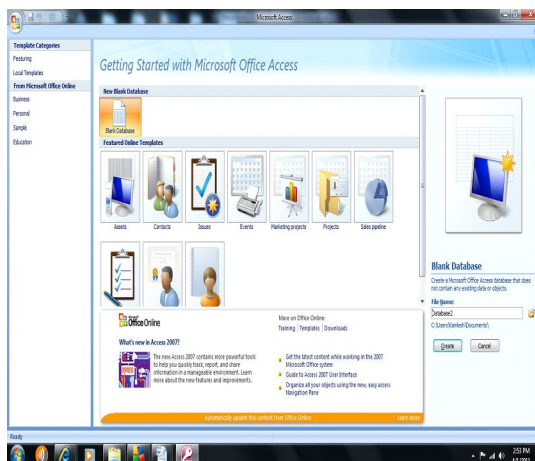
Microsoft Access

Template Categories
Featuring
Local Templates
From Microsoft Office Online
Business
Personal
Sample
Education

Getting Started with Microsoft Office Access

New Blank Database

Blank Database

Featured Online Templates

Assets
Contacts
Issues
Events
Marketing projects
Projects
Sales pipeline

Microsoft Office Online

More on Office Online:
Training | Templates | Downloads

What's new in Access 2007?

The new Access 2007 contains more powerful tools to help you quickly track, report, and share information in a manageable environment. Learn more about the new features and improvements.

Get the latest content while working in the 2007 Microsoft Office system

Guide to Access 2007 User Interface

Organize all your objects using the new, easy access Navigation Pane

Automatically update this content from Office Online

Learn more

Blank Database

Create a Microsoft Office Access database that does not contain any existing data or objects.

File Name:
Database2
C:\Users\Kamlesh\Documents\

Create
Cancel

Ready

2:53 PM
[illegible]